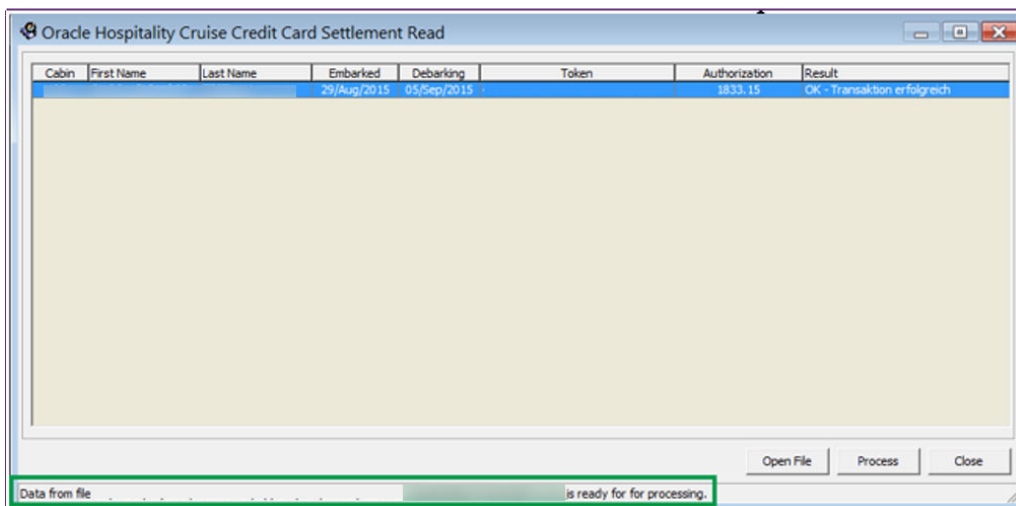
Oracle Hospitality Cruise Credit Card Settlement Read

| Cabin | First Name | Last Name | Embarked | Debarking | Token | Authorization | Result |
|---|---|---|---|---|---|---|---|
| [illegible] | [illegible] | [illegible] | 29/Aug/2015 | 05/Sep/2015 | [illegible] | 1833.15 | OK - Transaktion erfolgreich |

Open File Process Close

Data from file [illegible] is ready for for processing.